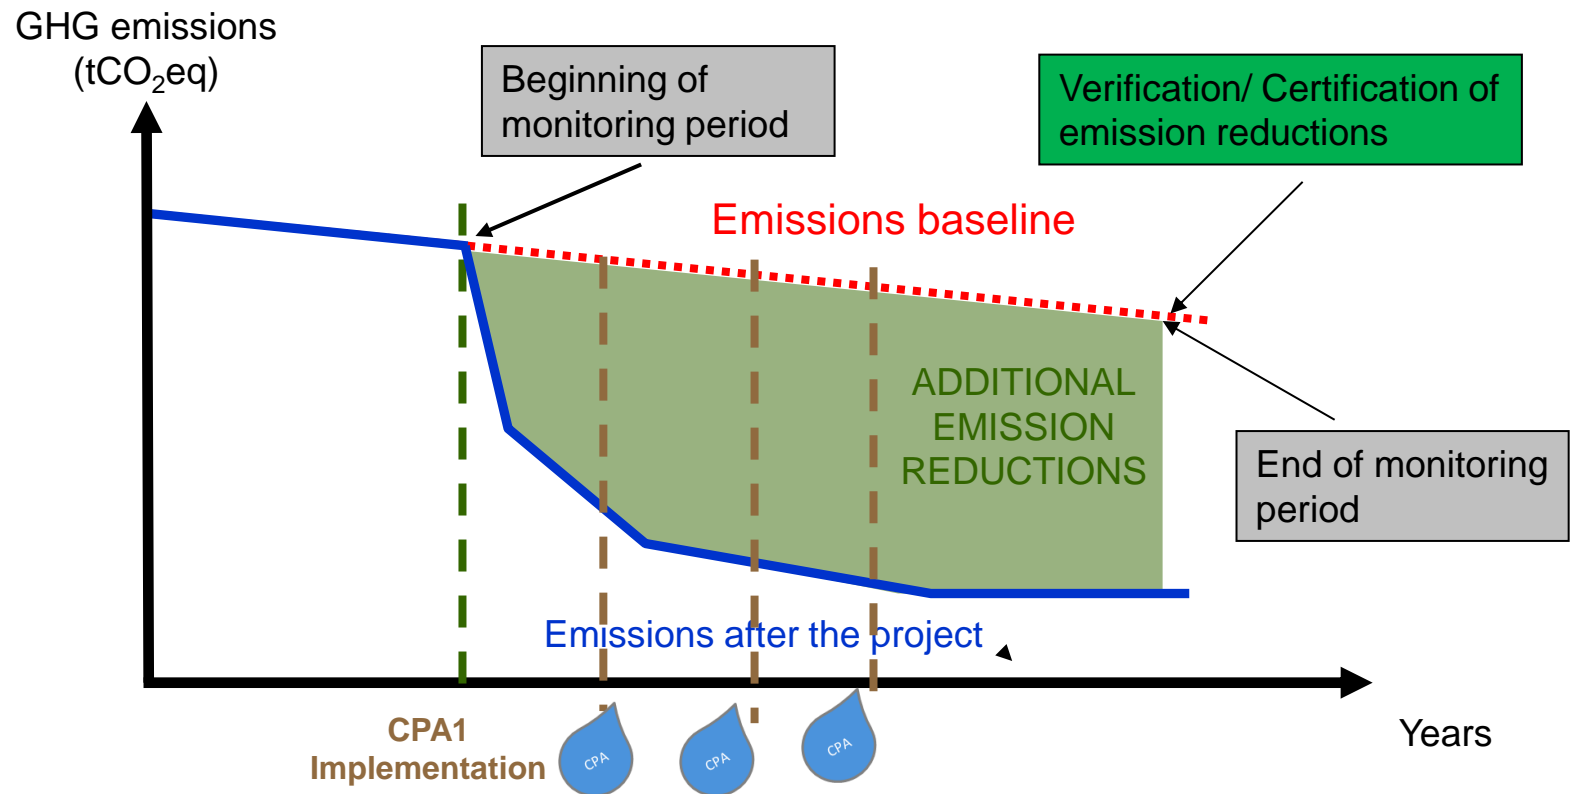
GHG emissions ($tCO_2eq$)

Beginning of monitoring period

Verification/ Certification of emission reductions

Emissions baseline

ADDITIONAL EMISSION REDUCTIONS

End of monitoring period

Emissions after the project

Years

CPA1 Implementation

CPA

CPA

CPA